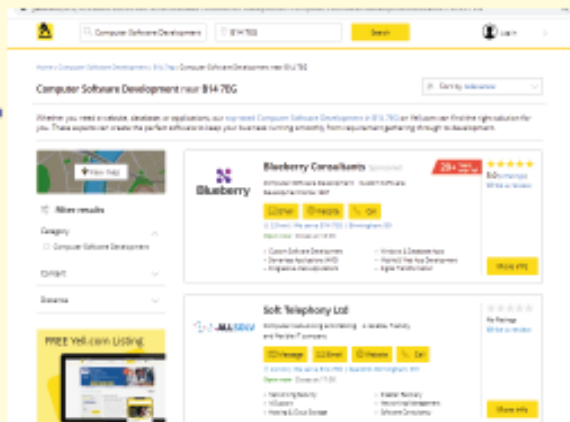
Computer Software Developments | B14 7EG | Search | Log in

Home > Computer Software Developments > B14 7EG > Computer Software Development near B14 7EG

Computer Software Development near B14 7EG

Sort by: Relevance

Whether you need a website, database, or applications, our top-rated Computer Software Development in B14 7EG on Yell.com can find the right solution for you. These experts can create the perfect software to keep your business running smoothly, from requirement gathering through to development.

View map

Filter results

Category

Computer Software Development

Content

Distance

FREE Yell.com Listing

Blueberry

Blueberry Consultants

Sponsored

28+ Years with Yell

5.0 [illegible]

Write a review

Computer Software Development · Custom Software Development · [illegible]

Email | Website | Call

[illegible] Birmingham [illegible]

Open now · Closes at 17:30

Custom Software Development
Database Application (MVC)
Enterprise Data Integration
Windows & Database Apps
Mobile & Web App Development
Digital Transformation

More info

Soft Telephony Ltd

Computer Consulting and Writing · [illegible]

No Ratings

Write a review

Message | Email | Website | Call

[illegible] Birmingham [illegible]

Open now · Closes at 17:30

Networking Security
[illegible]
Hosting & Cloud Storage
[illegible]
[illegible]
Software Consultancy

More info